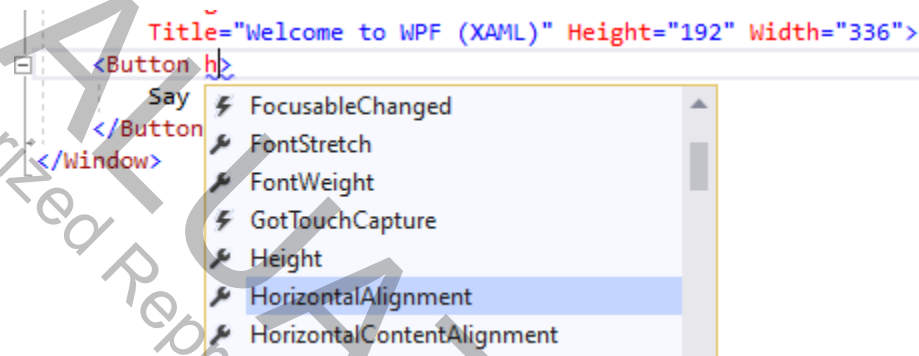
Title="Welcome to WPF (XAML)" Height="192" Width="336">
<Button h>
Say
</Button
</Window>

FocusableChanged
FontStretch
FontWeight
GotTouchCapture
Height
HorizontalAlignment
HorizontalContentAlignment

rized Rep
A U A